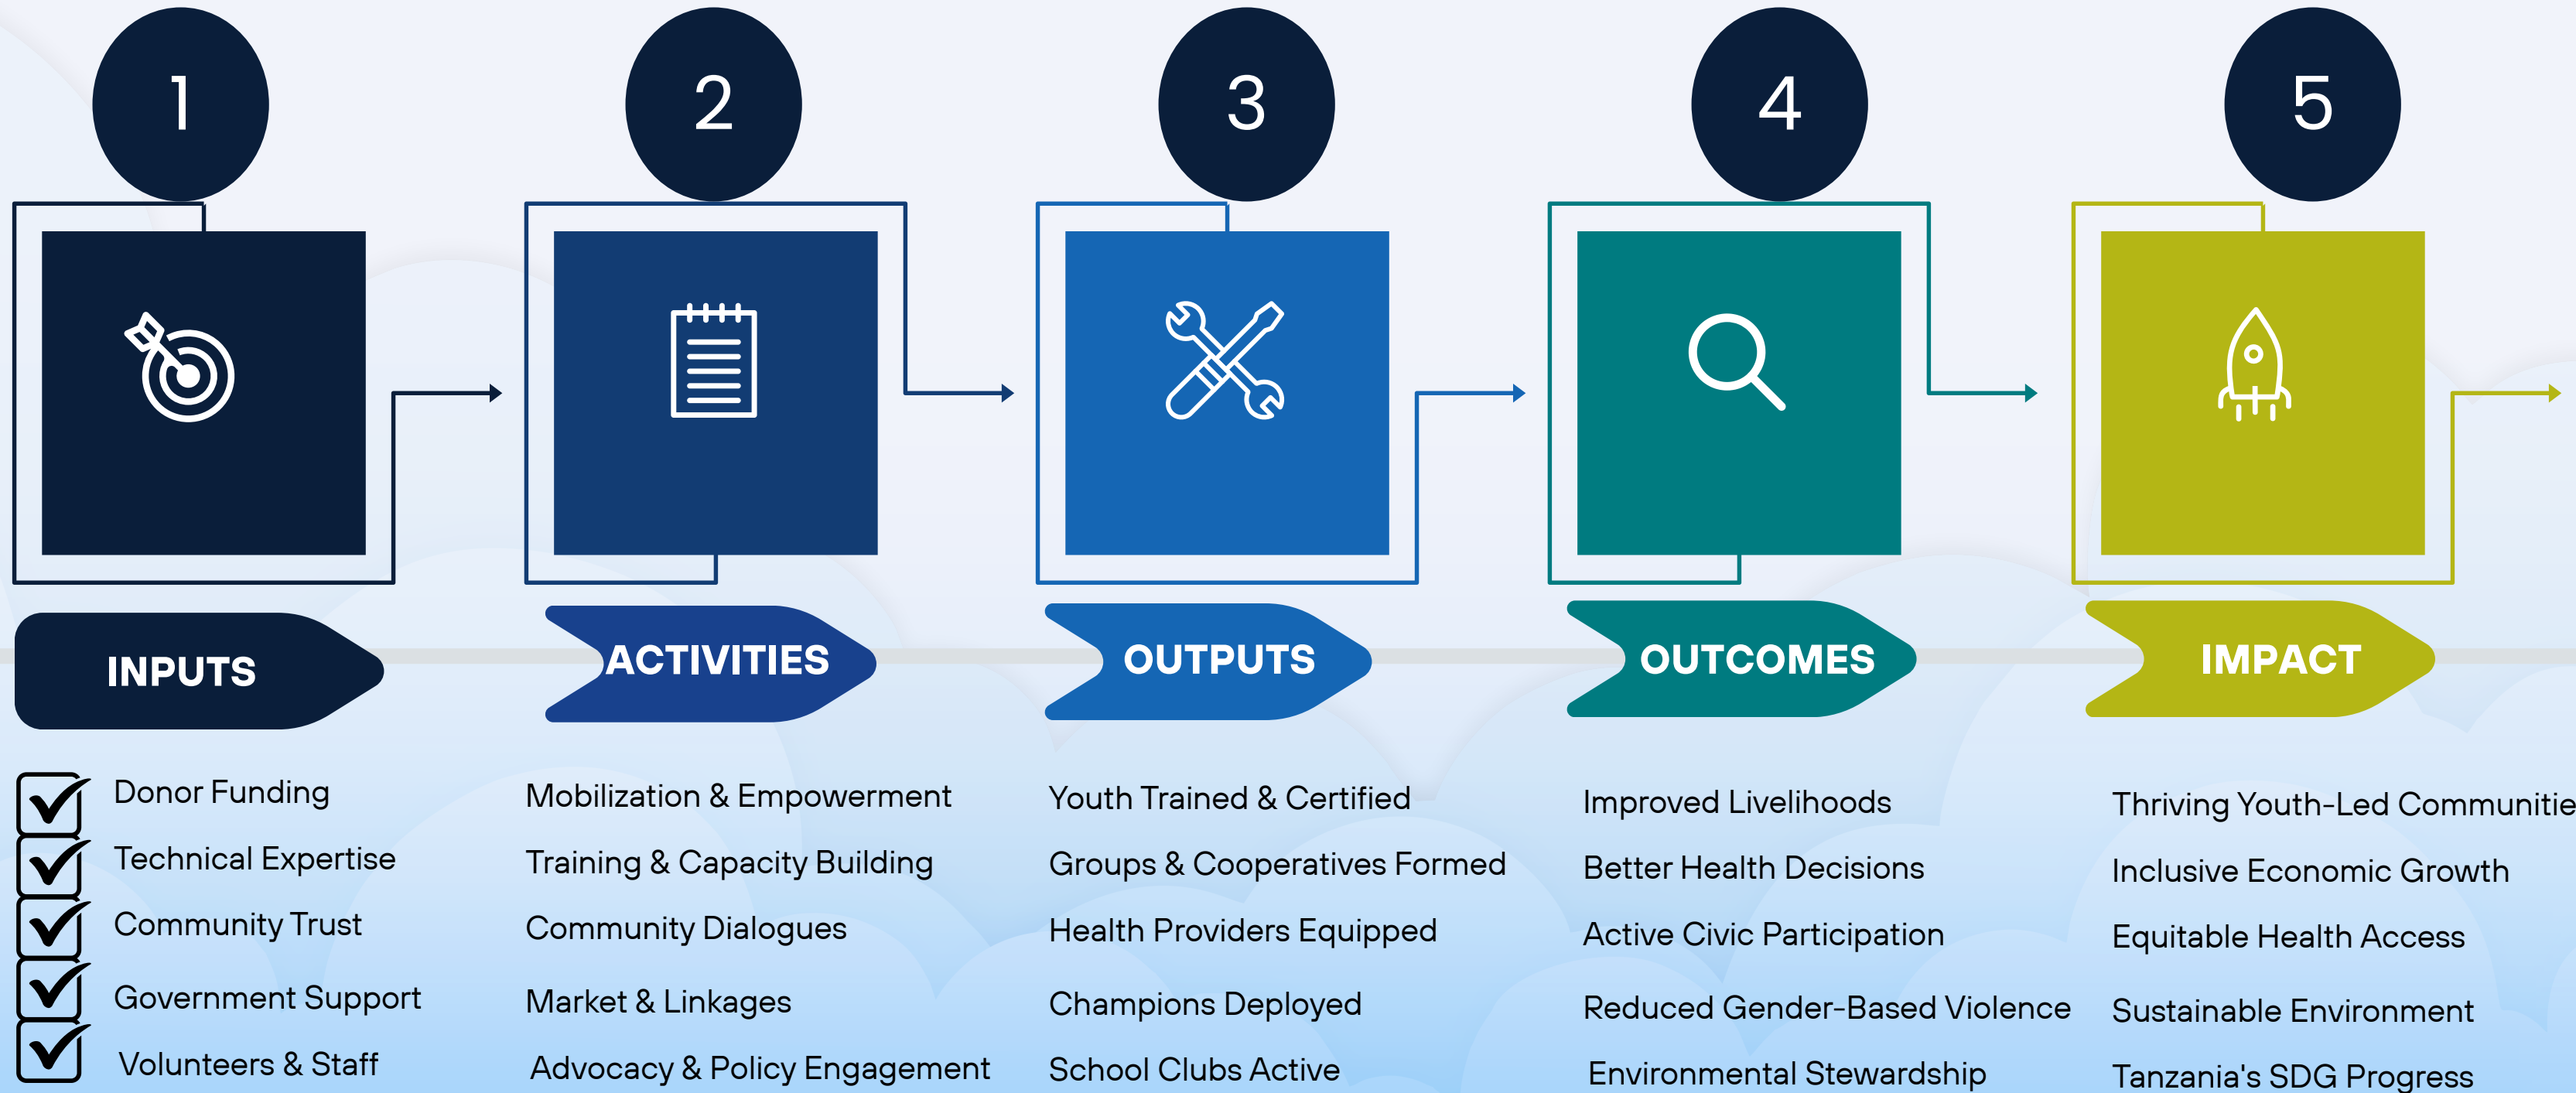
1

2

3

4

5

INPUTS

ACTIVITIES

OUTPUTS

OUTCOMES

IMPACT

Donor Funding
Technical Expertise
Community Trust
Government Support
Volunteers & Staff

Mobilization & Empowerment
Training & Capacity Building
Community Dialogues
Market & Linkages
Advocacy & Policy Engagement

Youth Trained & Certified
Groups & Cooperatives Formed
Health Providers Equipped
Champions Deployed
School Clubs Active

Improved Livelihoods
Better Health Decisions
Active Civic Participation
Reduced Gender-Based Violence
Environmental Stewardship

Thriving Youth-Led Communitie
Inclusive Economic Growth
Equitable Health Access
Sustainable Environment
Tanzania's SDG Progress